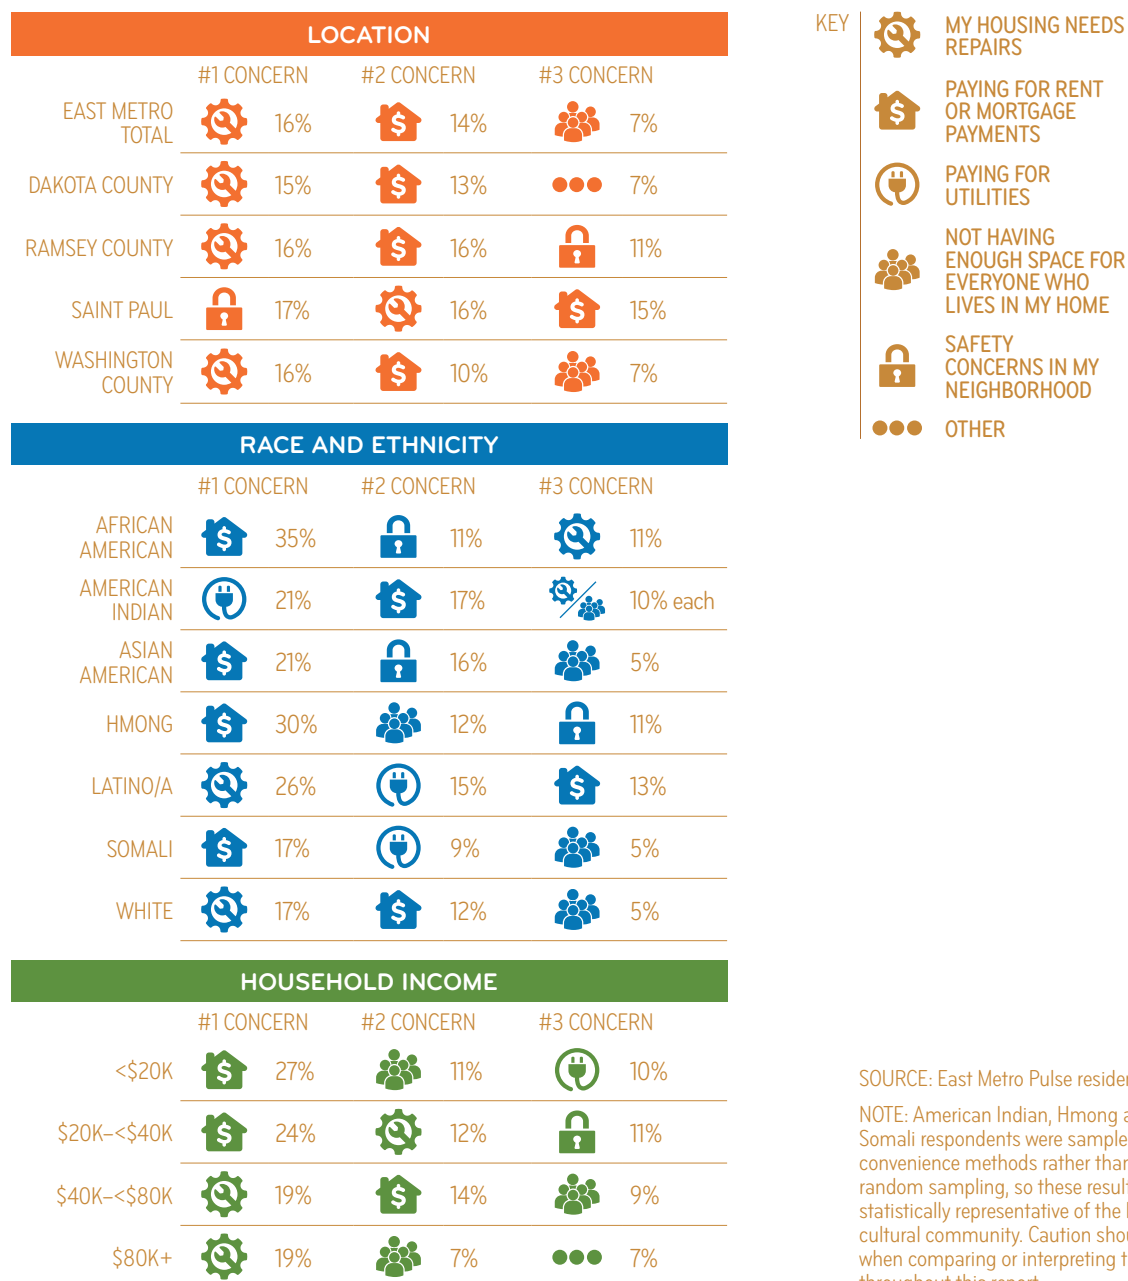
LOCATION

| | #1 CONCERN | #2 CONCERN | #3 CONCERN |
|---|---|---|---|
| EAST METRO TOTAL | 16% | 14% | 7% |
| DAKOTA COUNTY | 15% | 13% | 7% |
| RAMSEY COUNTY | 16% | 16% | 11% |
| SAINT PAUL | 17% | 16% | 15% |
| WASHINGTON COUNTY | 16% | 10% | 7% |

RACE AND ETHNICITY

| | #1 CONCERN | #2 CONCERN | #3 CONCERN |
|---|---|---|---|
| AFRICAN AMERICAN | 35% | 11% | 11% |
| AMERICAN INDIAN | 21% | 17% | 10% each |
| ASIAN AMERICAN | 21% | 16% | 5% |
| HMONG | 30% | 12% | 11% |
| LATINO/A | 26% | 15% | 13% |
| SOMALI | 17% | 9% | 5% |
| WHITE | 17% | 12% | 5% |

HOUSEHOLD INCOME

| | #1 CONCERN | #2 CONCERN | #3 CONCERN |
|---|---|---|---|
| <$20K | 27% | 11% | 10% |
| $20K–<$40K | 24% | 12% | 11% |
| $40K–<$80K | 19% | 14% | 9% |
| $80K+ | 19% | 7% | 7% |

KEY
MY HOUSING NEEDS REPAIRS
PAYING FOR RENT OR MORTGAGE PAYMENTS
PAYING FOR UTILITIES
NOT HAVING ENOUGH SPACE FOR EVERYONE WHO LIVES IN MY HOME
SAFETY CONCERNS IN MY NEIGHBORHOOD
OTHER

SOURCE: East Metro Pulse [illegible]

NOTE: American Indian, Hmong a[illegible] Somali respondents were sample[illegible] convenience methods rather than random sampling, so these resul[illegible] statistically representative of the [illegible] cultural community. Caution shou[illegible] when comparing or interpreting t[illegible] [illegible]